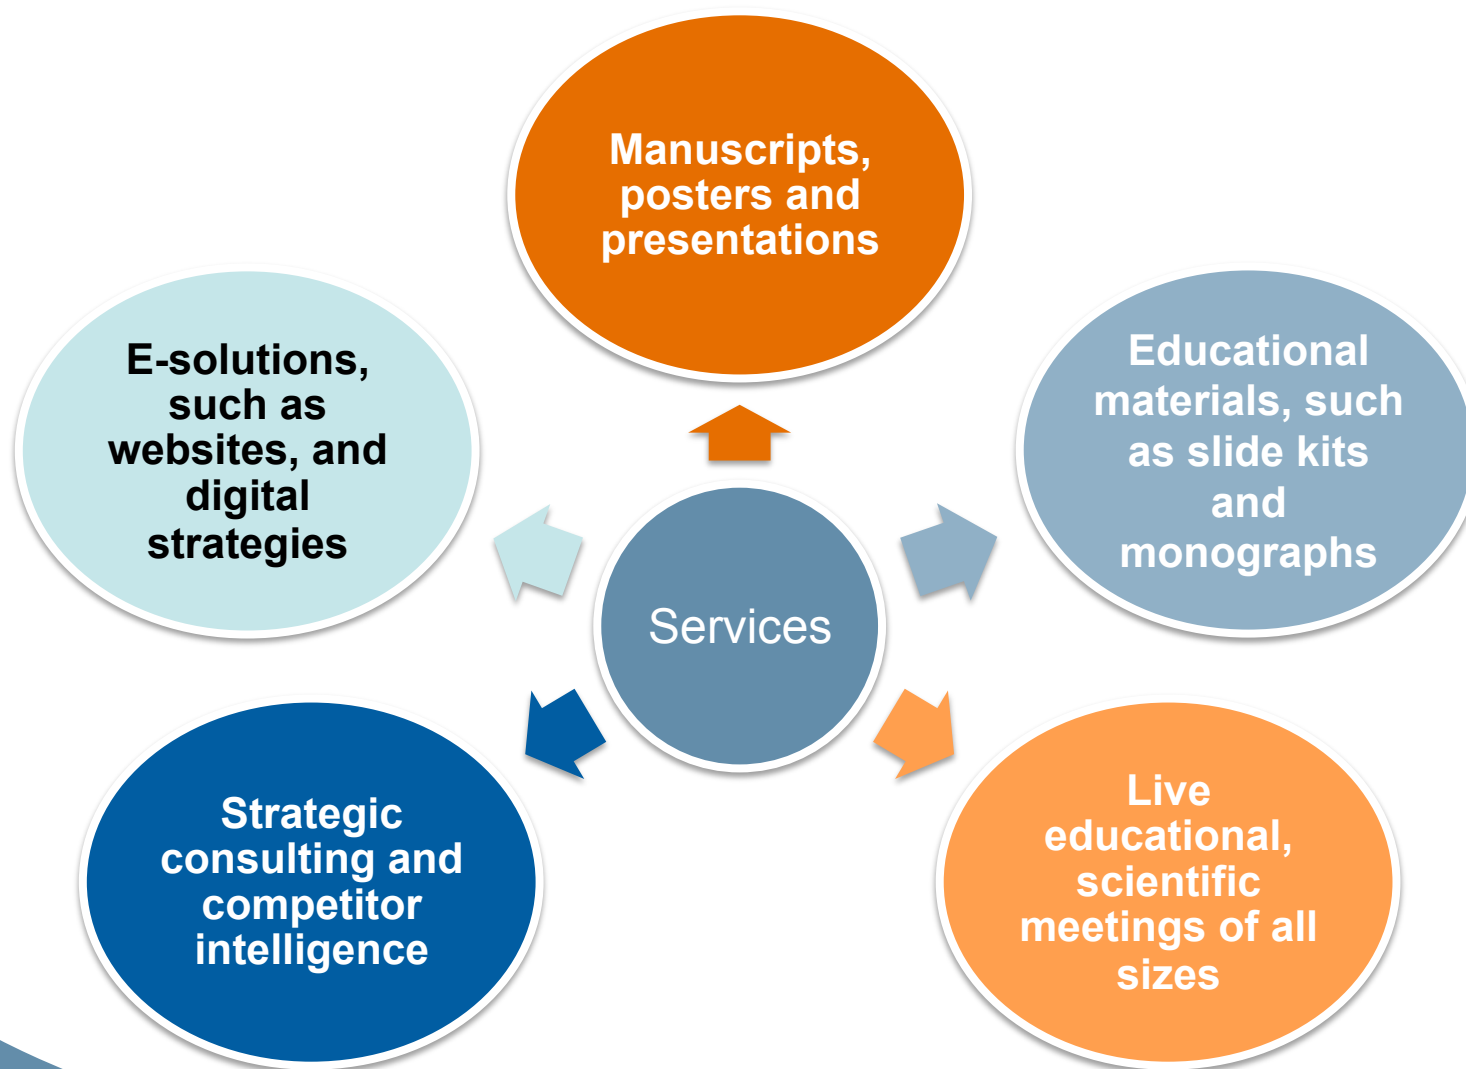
Manuscripts, posters and presentations

E-solutions, such as websites, and digital strategies

Services

Educational materials, such as slide kits and monographs

Strategic consulting and competitor intelligence

Live educational, scientific meetings of all sizes